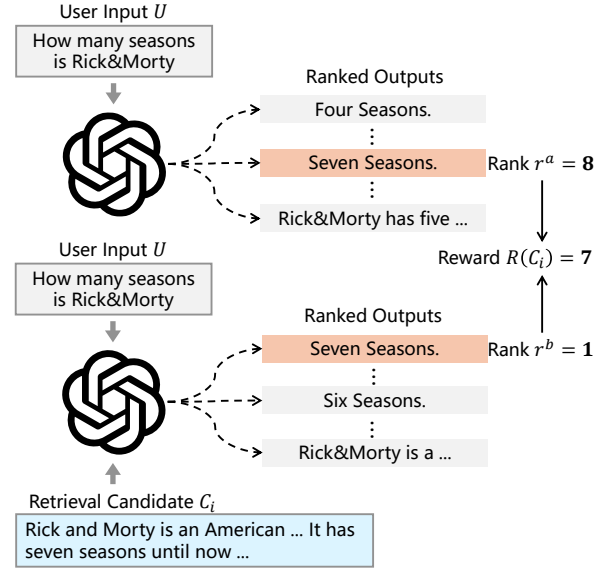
User Input $U$

How many seasons is Rick&Morty

Ranked Outputs

Four Seasons.

⋮

Seven Seasons.

⋮

Rick&Morty has five ...

Rank $r^a = \mathbf{8}$

Reward $R(C_i) = \mathbf{7}$

User Input $U$

How many seasons is Rick&Morty

Ranked Outputs

Seven Seasons.

⋮

Six Seasons.

⋮

Rick&Morty is a ...

Rank $r^b = \mathbf{1}$

Retrieval Candidate $C_i$

Rick and Morty is an American ... It has seven seasons until now ...